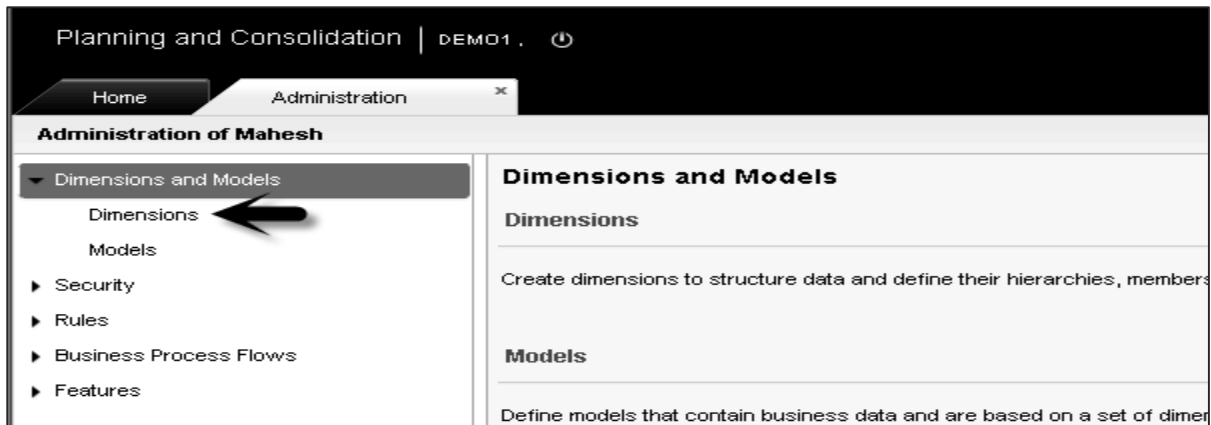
Planning and Consolidation | DEMO1 ,

Home

Administration ×

Administration of Mahesh

▾ Dimensions and Models

Dimensions

Models

▸ Security

▸ Rules

▸ Business Process Flows

▸ Features

Dimensions and Models

Dimensions

Create dimensions to structure data and define their hierarchies, members

Models

Define models that contain business data and are based on a set of dimer